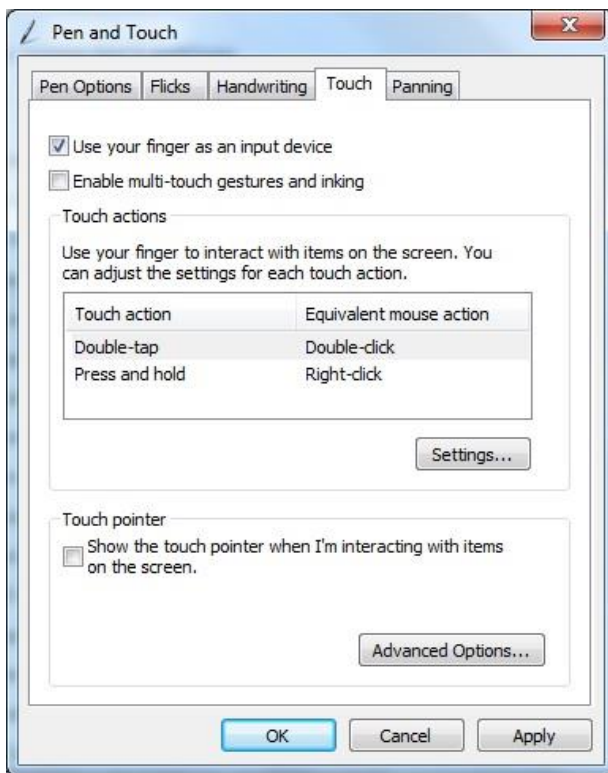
Pen and Touch

Pen Options | Flicks | Handwriting | Touch | Panning

Use your finger as an input device

Enable multi-touch gestures and inking

Touch actions

Use your finger to interact with items on the screen. You can adjust the settings for each touch action.

| Touch action | Equivalent mouse action |
|---|---|
| Double-tap | Double-click |
| Press and hold | Right-click |

Settings...

Touch pointer

Show the touch pointer when I'm interacting with items on the screen.

Advanced Options...

OK | Cancel | Apply